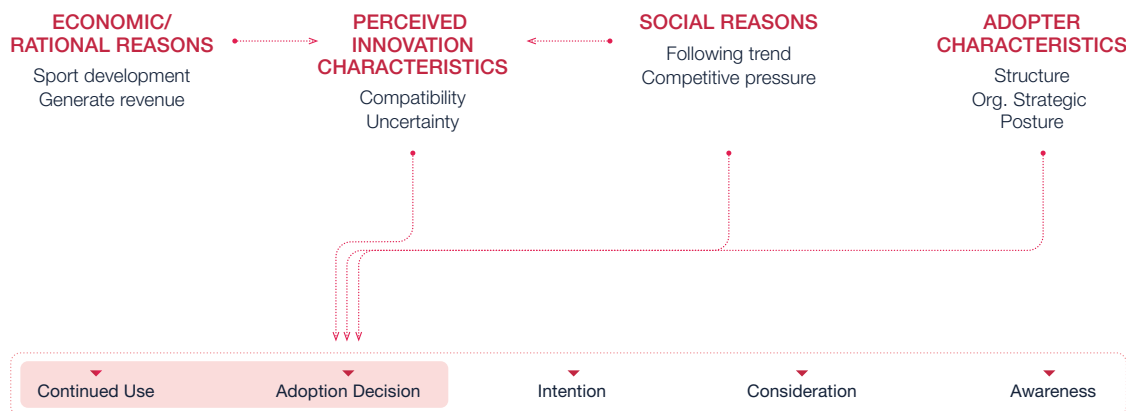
ECONOMIC/ RATIONAL REASONS
Sport development
Generate revenue

PERCEIVED INNOVATION CHARACTERISTICS
Compatibility
Uncertainty

SOCIAL REASONS
Following trend
Competitive pressure

ADOPTER CHARACTERISTICS
Structure
Org. Strategic Posture

Continued Use
Adoption Decision
Intention
Consideration
Awareness